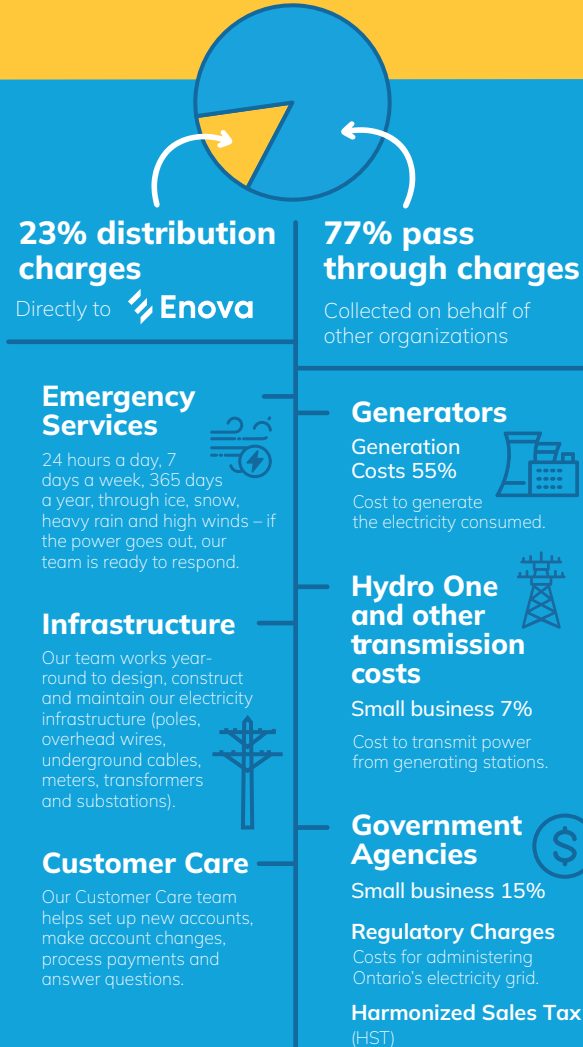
23% distribution charges

Directly to Enova

77% pass through charges

Collected on behalf of other organizations

Emergency Services

24 hours a day, 7 days a week, 365 days a year, through ice, snow, heavy rain and high winds – if the power goes out, our team is ready to respond.

Infrastructure

Our team works year-round to design, construct and maintain our electricity infrastructure (poles, overhead wires, underground cables, meters, transformers and substations).

Customer Care

Our Customer Care team helps set up new accounts, make account changes, process payments and answer questions.

Generators

Generation Costs 55%

Cost to generate the electricity consumed.

Hydro One and other transmission costs

Small business 7%

Cost to transmit power from generating stations.

Government Agencies

Small business 15%

Regulatory Charges

Costs for administering Ontario's electricity grid.

Harmonized Sales Tax (HST)